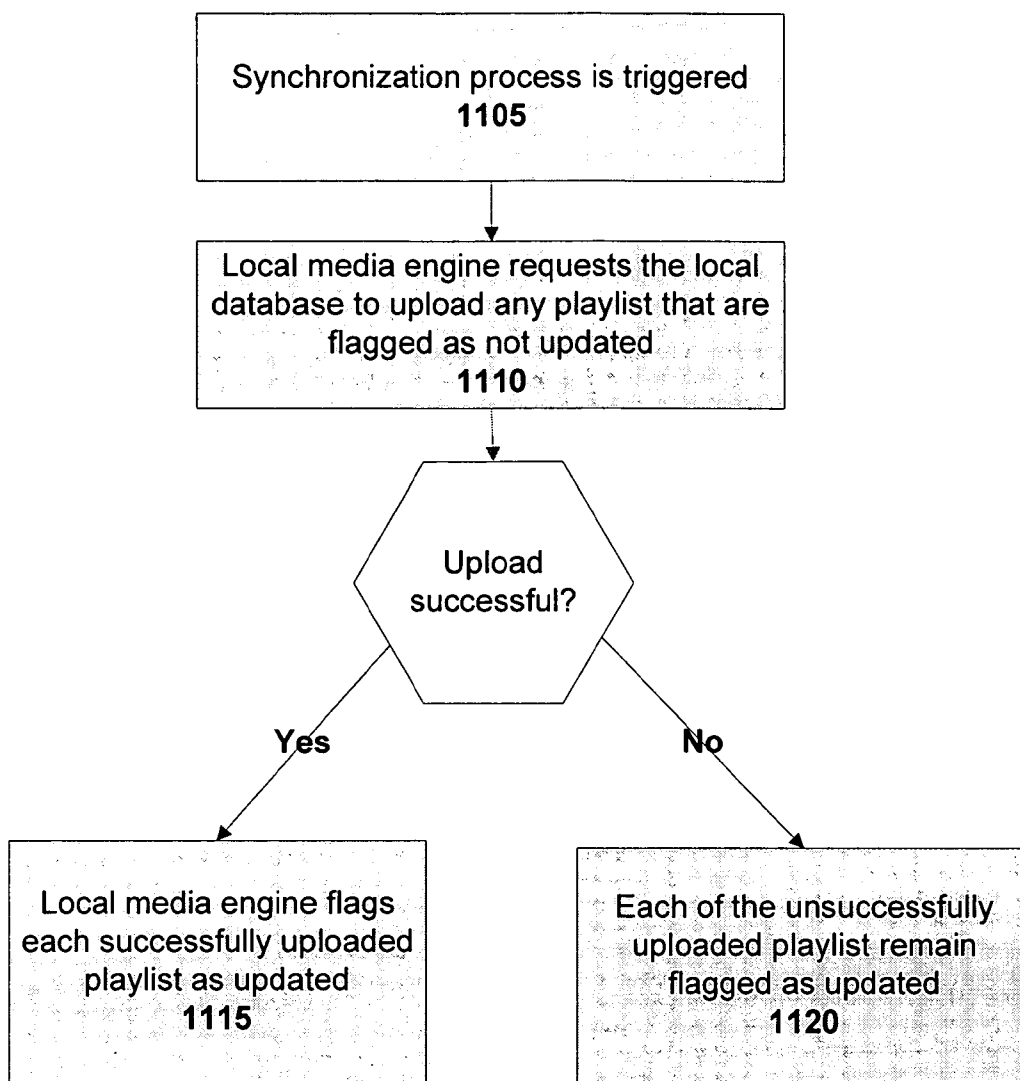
Synchronization process is triggered
**1105**

Local media engine requests the local database to upload any playlist that are flagged as not updated
**1110**

Upload successful?

Yes

No

Local media engine flags each successfully uploaded playlist as updated
**1115**

Each of the unsuccessfully uploaded playlist remain flagged as updated
**1120**